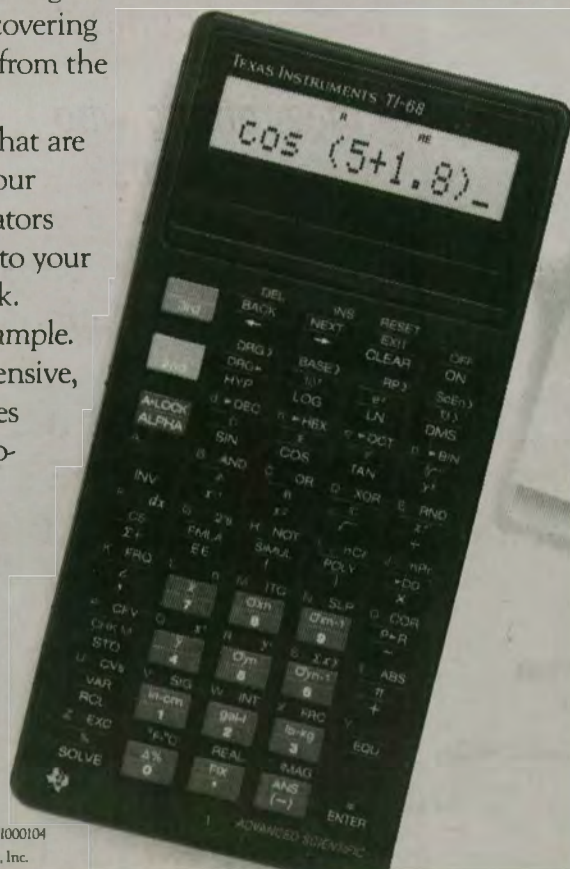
overing
from the

hat are
our
ators
to your
k.
ample.
ensive,
es
o-

TEXAS INSTRUMENTS TI-68

cos (5+1.8)_

DEL
BACK
INS
NEXT
RESET
EXIT
CLEAR
OFF
ON
DRG
BASE
RP
HYP
LOG
LN
DMS
A-LOCK
ALPHA
DEC
HEX
OCT
BIN
SIN
COS
TAN
AND
OR
XOR
RND
INV
NOT
FMLA
EE
SIMUL
POLY
FRQ
nCr
nPr
ITG
SLP
COR
CFV
STO
CVs
SIG
INT
FRC
ABS
VAR
RCL
EXC
SOLVE
REAL
IMAG
ANS
EQU
ENTER
7
8
9
4
5
6
1
2
3
0
(−)
ADVANCED SCIENTIFIC

1000104
, Inc.